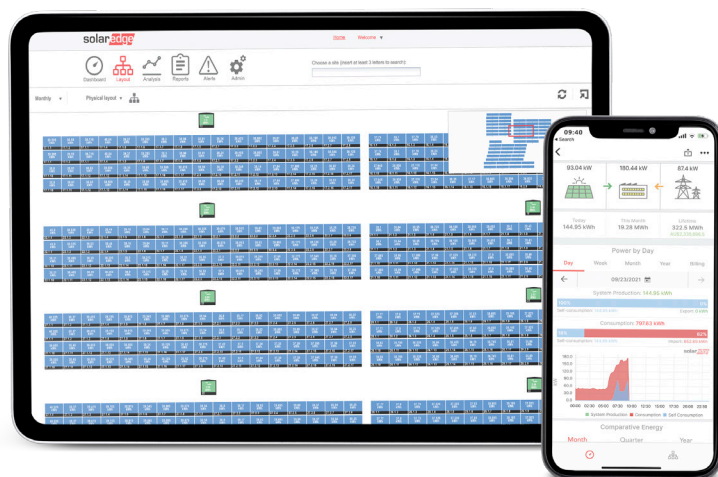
solaredge

Home Welcome ▾

Dashboard Layout Analysis Reports Alerts Admin

Choose a site (insert at least 3 letters to search):

Monthly ▾ Physical layout ▾

09:40
◂ Search

93.04 kW 180.44 kW 87.4 kW

Today 144.85 MWh
This Month 19.28 MWh
Lifetime 322.6 MWh

Power by Day

Day Week Month Year Billing

09/23/2021

System Production: 144.85 kWh

Consumption: 797.63 kWh

solaredge

System Production Consumption Self Consumption

Comparative Energy

Month Quarter Year